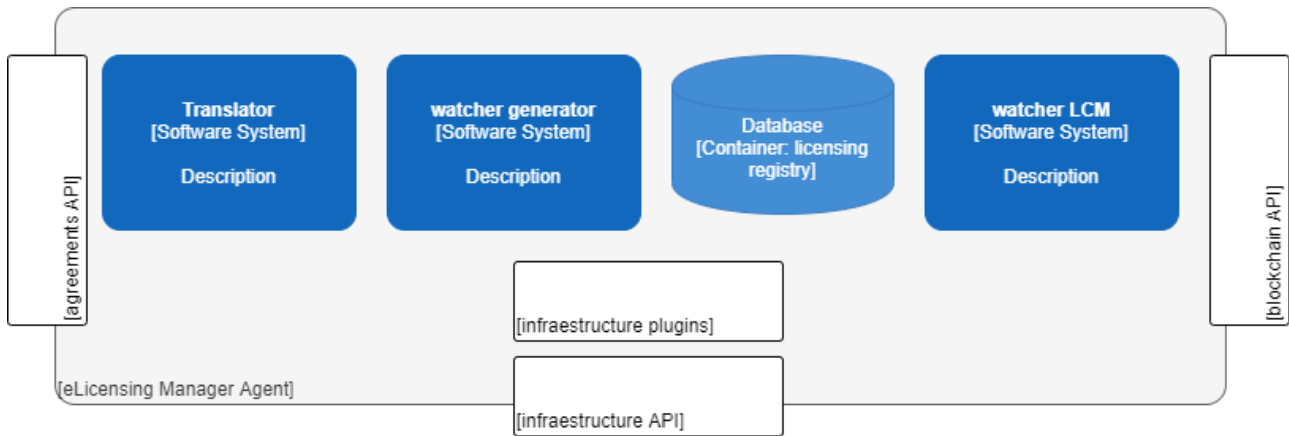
[agreements API]

Translator
[Software System]

Description

watcher generator
[Software System]

Description

Database
[Container: licensing registry]

watcher LCM
[Software System]

Description

[blockchain API]

[infraestructure plugins]

[eLicensing Manager Agent]

[infraestructure API]